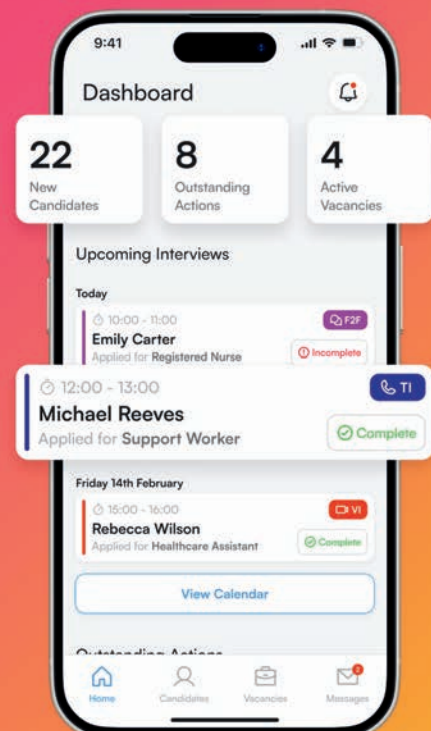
9:41

Dashboard

22
New Candidates

8
Outstanding Actions

4
Active Vacancies

Upcoming Interviews

Today

10:00 - 11:00
F2F
Emily Carter
Applied for Registered Nurse
Incomplete

12:00 - 13:00
TI
Michael Reeves
Applied for Support Worker
Complete

Friday 14th February

15:00 - 16:00
VI
Rebecca Wilson
Applied for Healthcare Assistant
Complete

View Calendar

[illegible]

Home
Candidates
Vacancies
Messages